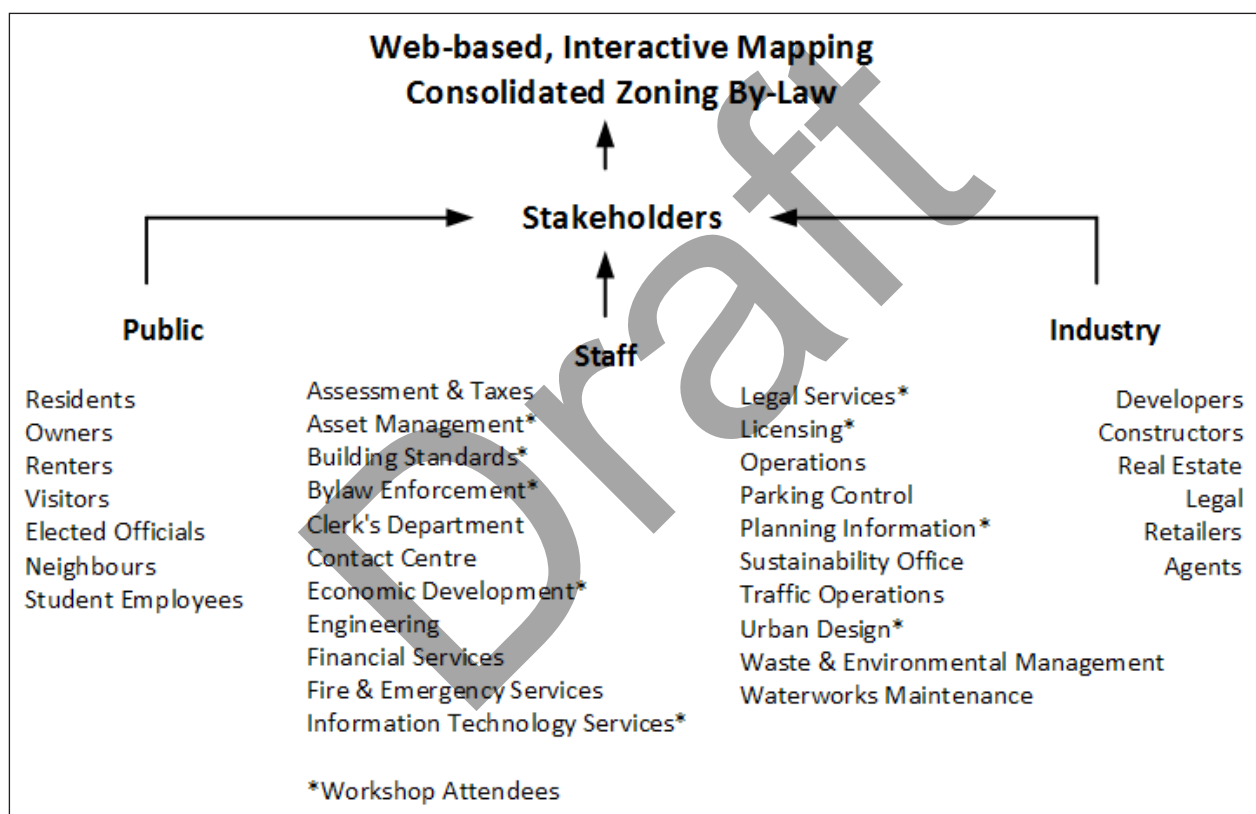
Web-based, Interactive Mapping
Consolidated Zoning By-Law

Stakeholders

Public

Staff

Industry

Residents
Owners
Renters
Visitors
Elected Officials
Neighbours
Student Employees

Assessment & Taxes
Asset Management*
Building Standards*
Bylaw Enforcement*
Clerk's Department
Contact Centre
Economic Development*
Engineering
Financial Services
Fire & Emergency Services
Information Technology Services*

Legal Services*
Licensing*
Operations
Parking Control
Planning Information*
Sustainability Office
Traffic Operations
Urban Design*
Waste & Environmental Management
Waterworks Maintenance

Developers
Constructors
Real Estate
Legal
Retailers
Agents

*Workshop Attendees

Draft